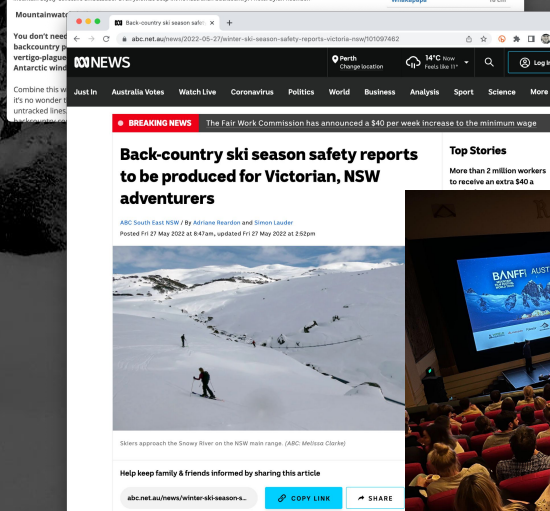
Mountainwat

You don't need backcountry p vertigo-plague Antarctic wind

Combine this w it's no wonder t untracked lines backcountry

Back-country ski season safet ×
+
abc.net.au/news/2022-05-27/winter-ski-season-safety-reports-victoria-nsw/101097462

ABC NEWS
Perth
Change location
14°C Now
Feels like 11°
Log In

Just In
Australia Votes
Watch Live
Coronavirus
Politics
World
Business
Analysis
Sport
Science
More

BREAKING NEWS
The Fair Work Commission has announced a $40 per week increase to the minimum wage

Back-country ski season safety reports to be produced for Victorian, NSW adventurers

ABC South East NSW / By Adriane Reardon and Simon Lauder
Posted Fri 27 May 2022 at 8:47am, updated Fri 27 May 2022 at 2:52pm

Skiers approach the Snowy River on the NSW main range. (ABC: Melissa Clarke)

Help keep family & friends informed by sharing this article

abc.net.au/news/winter-ski-season-s
COPY LINK
SHARE

Top Stories
More than 2 million workers to receive an extra $40 a

BANFF
AUST